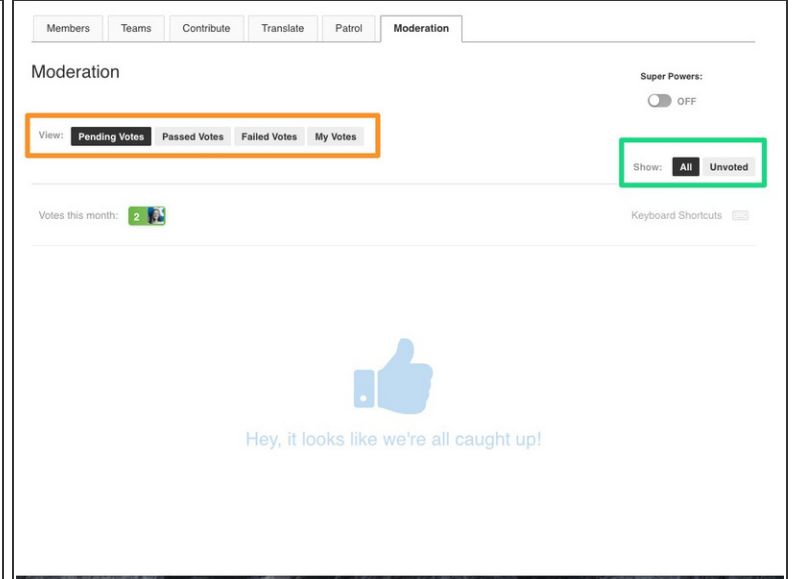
Members Teams Contribute Translate Patrol Moderation

Moderation

Super Powers:

OFF

View: Pending Votes Passed Votes Failed Votes My Votes

Show: All Unvoted

Votes this month: 2

Keyboard Shortcuts

Hey, it looks like we're all caught up!